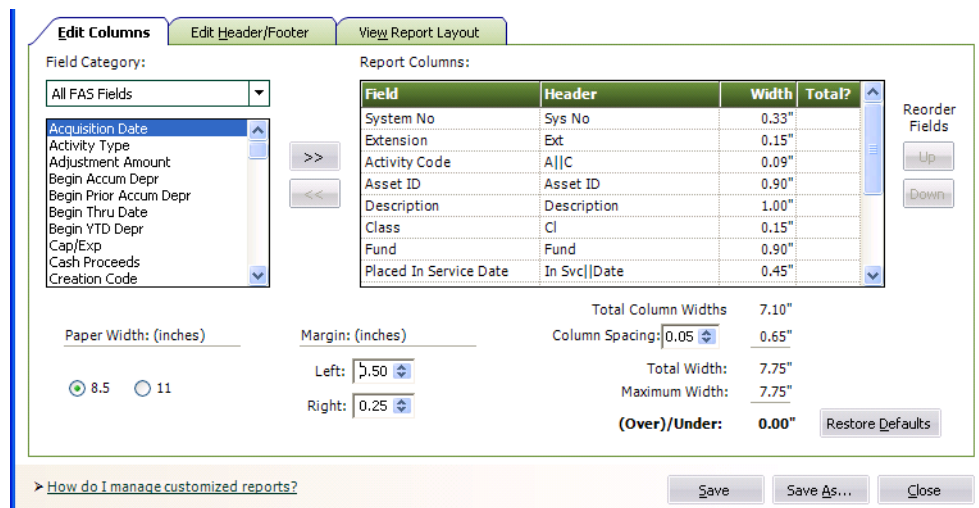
Edit Columns | Edit Header/Footer | View Report Layout

Field Category:

All FAS Fields

Acquisition Date
Activity Type
Adjustment Amount
Begin Accum Depr
Begin Prior Accum Depr
Begin Thru Date
Begin YTD Depr
Cap/Exp
Cash Proceeds
Creation Code

>>

<<

Report Columns:

| Field | Header | Width | Total? |
|---|---|---|---|
| System No | Sys No | 0.33" | |
| Extension | Ext | 0.15" | |
| Activity Code | A\|\|C | 0.09" | |
| Asset ID | Asset ID | 0.90" | |
| Description | Description | 1.00" | |
| Class | Cl | 0.15" | |
| Fund | Fund | 0.90" | |
| Placed In Service Date | In Svc\|\|Date | 0.45" | |

Reorder Fields

Up

Down

Paper Width: (inches)

8.5 11

Margin: (inches)

Left: 0.50

Right: 0.25

Total Column Widths 7.10"

Column Spacing: 0.05 0.65"

Total Width: 7.75"

Maximum Width: 7.75"

(Over)/Under: 0.00"

Restore Defaults

How do I manage customized reports?

Save Save As... Close